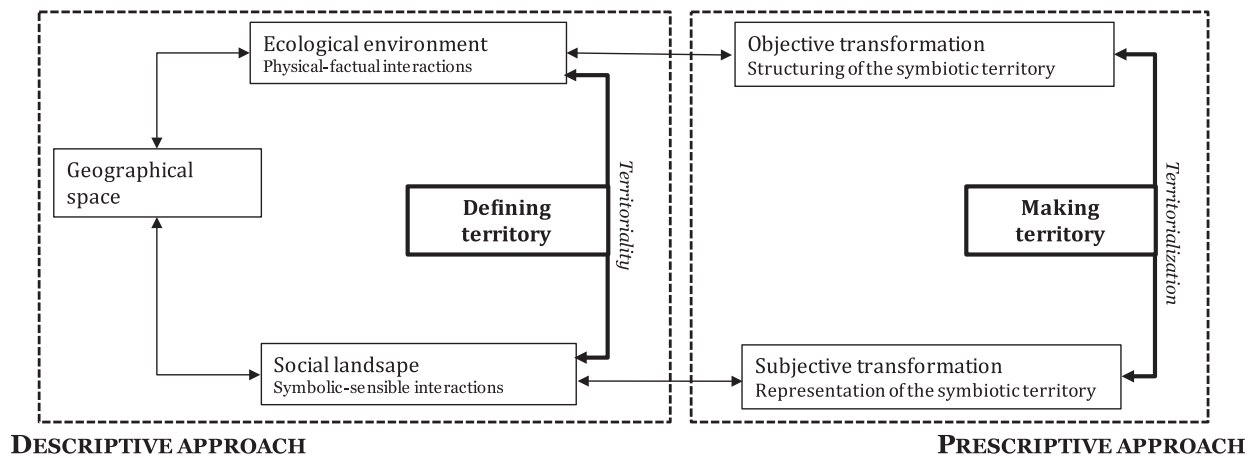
Ecological environment
Physical-factual interactions

Geographical space

Defining territory

Territoriality

Social landsape
Symbolic-sensible interactions

DESCRIPTIVE APPROACH

Objective transformation
Structuring of the symbiotic territory

Making territory

Territorialization

Subjective transformation
Representation of the symbiotic territory

PRESCRIPTIVE APPROACH